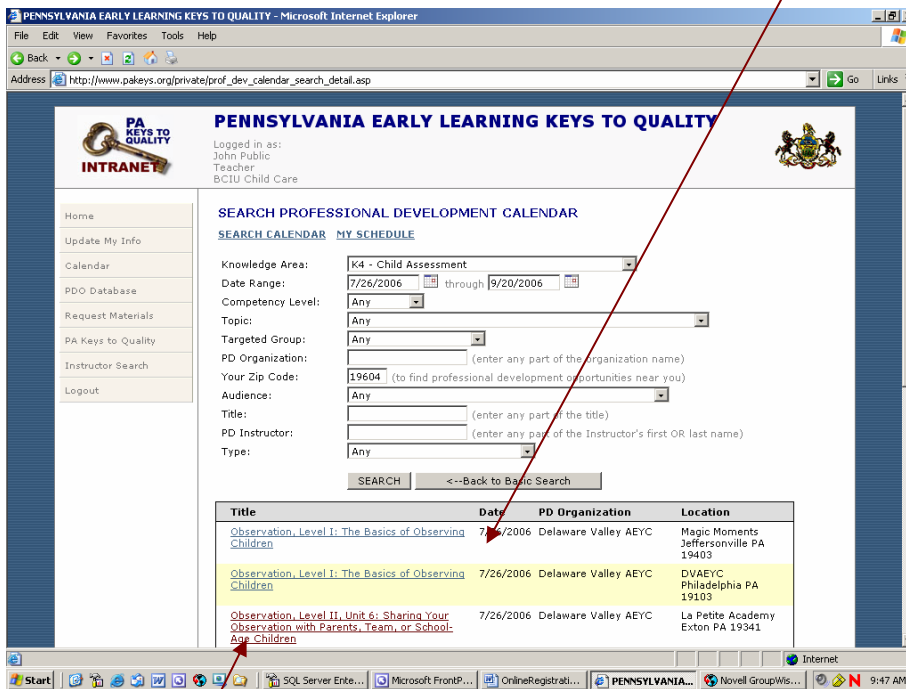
PENNSYLVANIA EARLY LEARNING KEYS TO QUALITY - Microsoft Internet Explorer

File Edit View Favorites Tools Help

Back

Address http://www.pakeys.org/private/prof_dev_calendar_search_detail.asp

Go Links

PA KEYS TO QUALITY INTRANET

PENNSYLVANIA EARLY LEARNING KEYS TO QUALITY

Logged in as:
John Public
Teacher
BCIU Child Care

Home
Update My Info
Calendar
PDO Database
Request Materials
PA Keys to Quality
Instructor Search
Logout

SEARCH PROFESSIONAL DEVELOPMENT CALENDAR

SEARCH CALENDAR MY SCHEDULE

Knowledge Area: K4 - Child Assessment
Date Range: 7/26/2006 through 9/20/2006
Competency Level: Any
Topic: Any
Targeted Group: Any
PD Organization: (enter any part of the organization name)
Your Zip Code: 19604 (to find professional development opportunities near you)
Audience: Any
Title: (enter any part of the title)
PD Instructor: (enter any part of the Instructor's first OR last name)
Type: Any

SEARCH <--Back to Basic Search

| Title | Date | PD Organization | Location |
|---|---|---|---|
| Observation, Level I: The Basics of Observing Children | 7/26/2006 | Delaware Valley AEYC | Magic Moments Jeffersonville PA 19403 |
| Observation, Level I: The Basics of Observing Children | 7/26/2006 | Delaware Valley AEYC | DVAEYC Philadelphia PA 19103 |
| Observation, Level II, Unit 6: Sharing Your Observation with Parents, Team, or School-Age Children | 7/26/2006 | Delaware Valley AEYC | La Petite Academy Exton PA 19341 |

Internet

Start SQL Server Ente... Microsoft FrontP... OnlineRegistrati... PENNSYLVANIA... Novell GroupWis... 9:47 AM